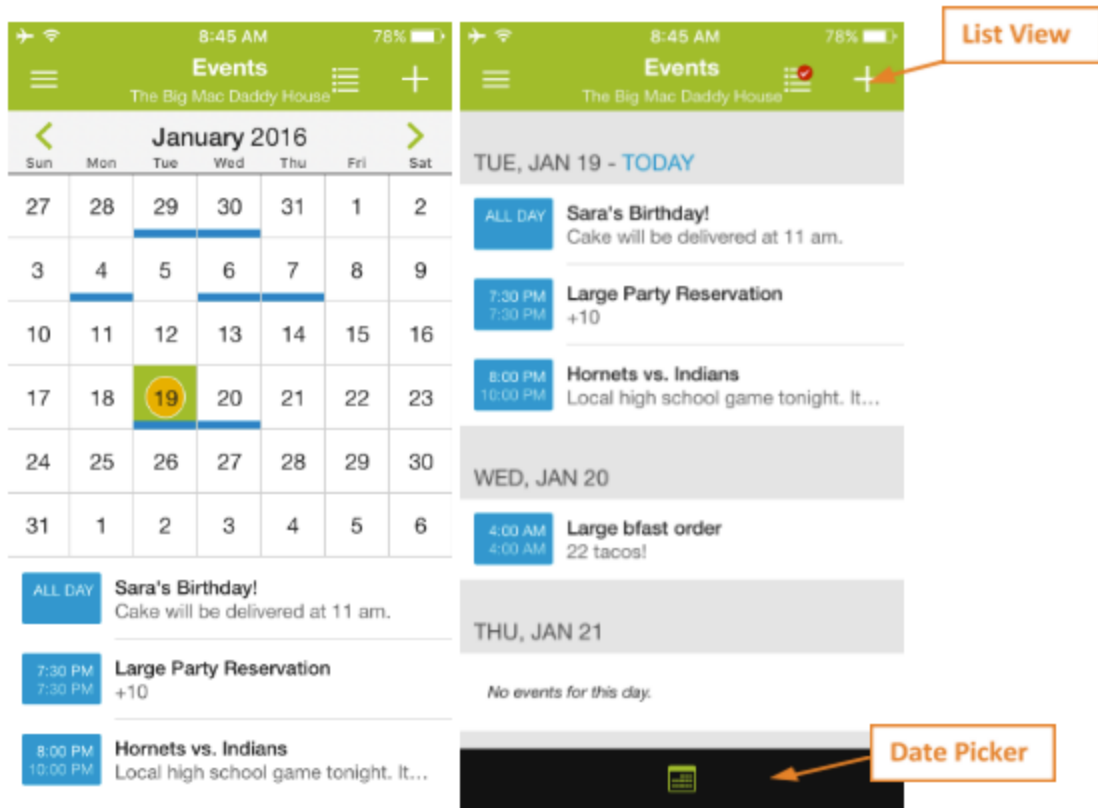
8:45 AM 78%

Events
The Big Mac Daddy House

January 2016

| Sun | Mon | Tue | Wed | Thu | Fri | Sat |
|---|---|---|---|---|---|---|
| 27 | 28 | 29 | 30 | 31 | 1 | 2 |
| 3 | 4 | 5 | 6 | 7 | 8 | 9 |
| 10 | 11 | 12 | 13 | 14 | 15 | 16 |
| 17 | 18 | 19 | 20 | 21 | 22 | 23 |
| 24 | 25 | 26 | 27 | 28 | 29 | 30 |
| 31 | 1 | 2 | 3 | 4 | 5 | 6 |

ALL DAY Sara's Birthday!
Cake will be delivered at 11 am.

7:30 PM 7:30 PM Large Party Reservation
+10

8:00 PM 10:00 PM Hornets vs. Indians
Local high school game tonight. It...

8:45 AM 78%

Events
The Big Mac Daddy House

List View

TUE, JAN 19 - TODAY

ALL DAY Sara's Birthday!
Cake will be delivered at 11 am.

7:30 PM 7:30 PM Large Party Reservation
+10

8:00 PM 10:00 PM Hornets vs. Indians
Local high school game tonight. It...

WED, JAN 20

4:00 AM 4:00 AM Large bfast order
22 tacos!

THU, JAN 21

No events for this day.

Date Picker